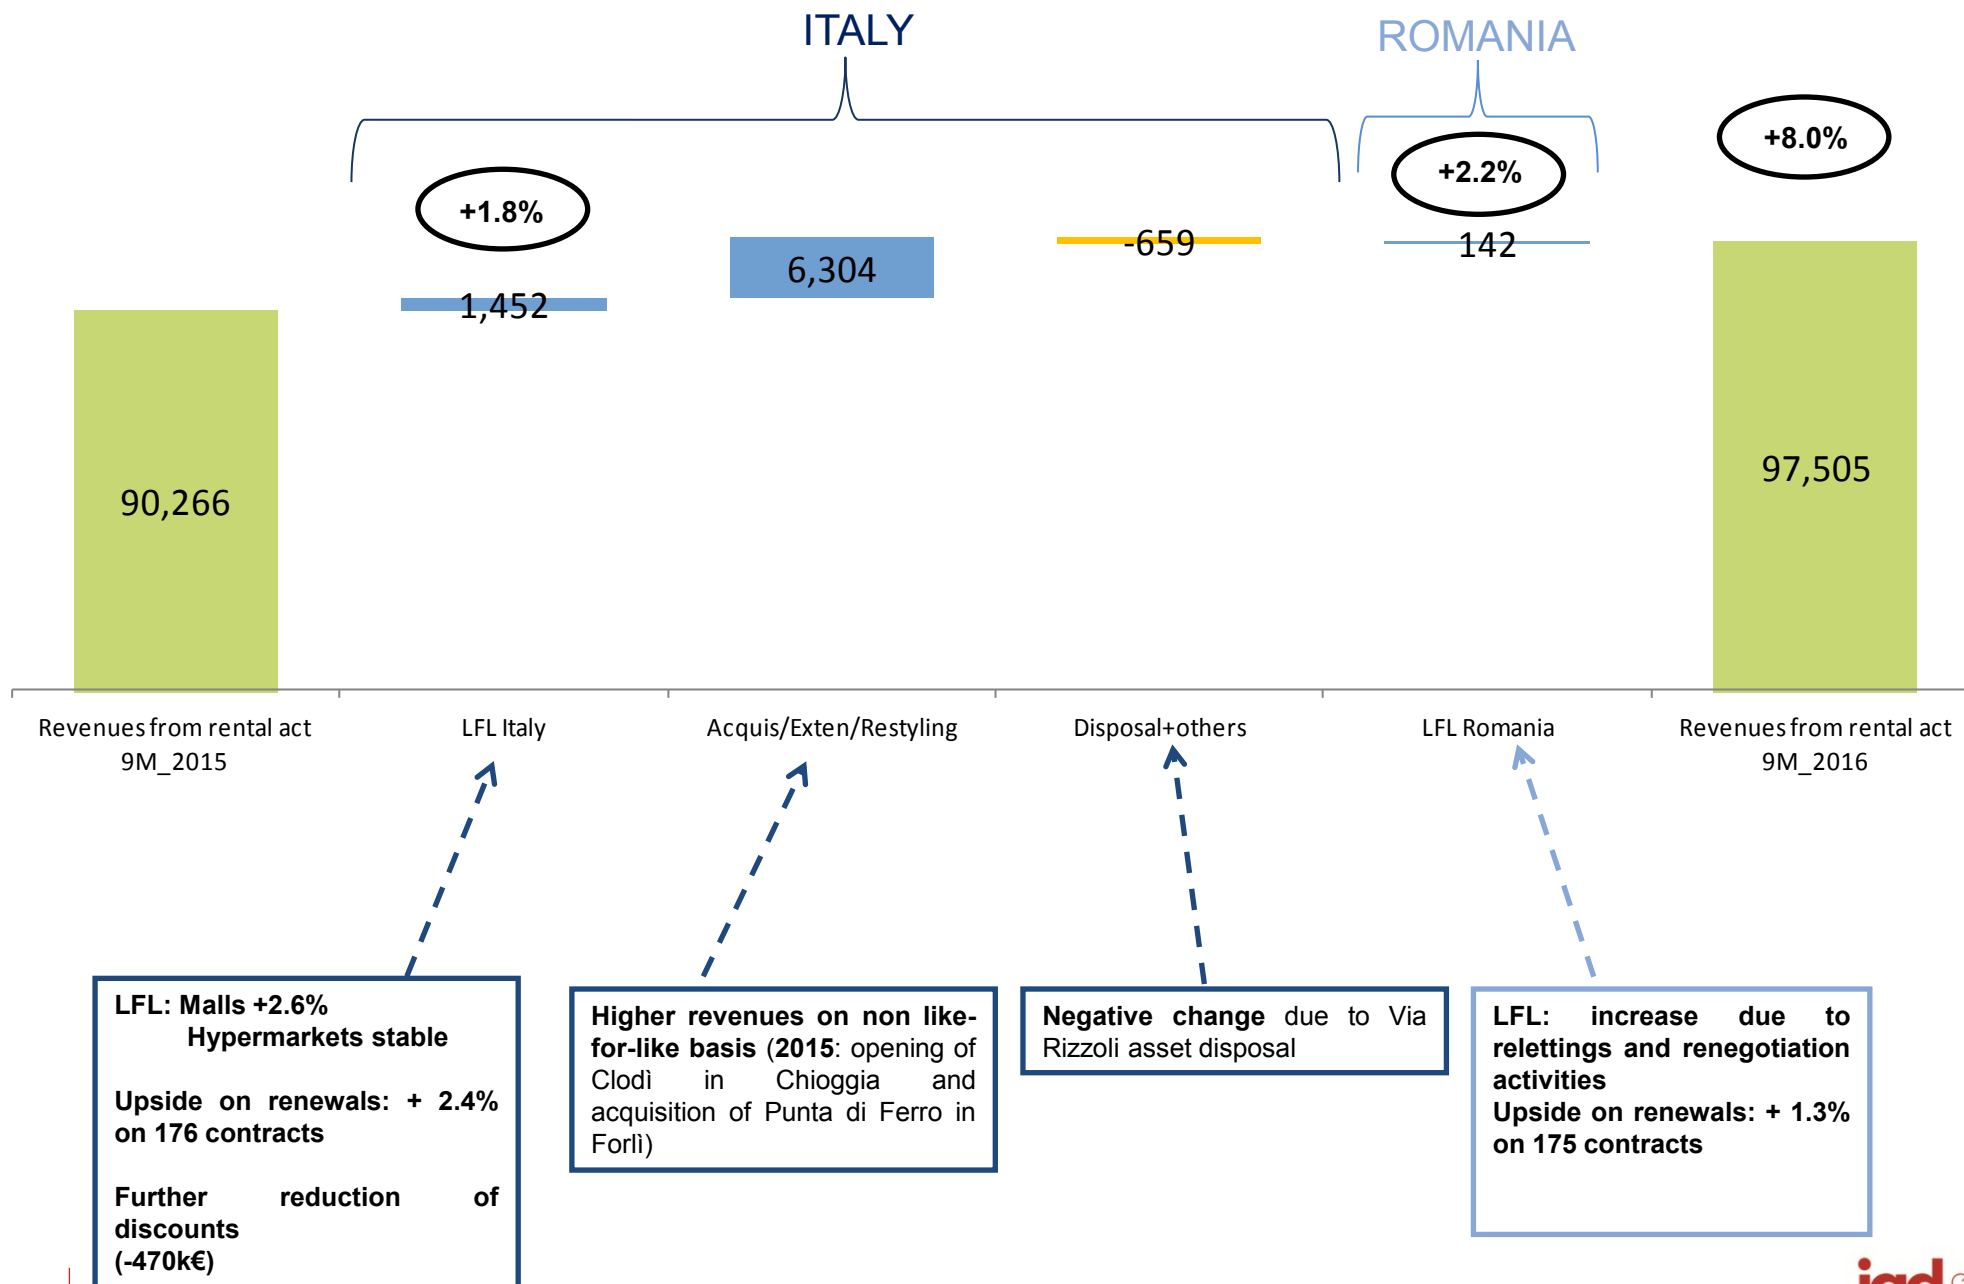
ITALY

ROMANIA

+1.8%

+2.2%

+8.0%

90,266

1,452

6,304

-659

142

97,505

Revenues from rental act 9M_2015

LFL Italy

Acquis/Exten/Restyling

Disposal+others

LFL Romania

Revenues from rental act 9M_2016

LFL: Malls +2.6%
Hypermarkets stable

Upside on renewals: + 2.4% on 176 contracts

Further reduction of discounts (-470k€)

Higher revenues on non like-for-like basis (2015: opening of Clodì in Chioggia and acquisition of Punta di Ferro in Forlì)

Negative change due to Via Rizzoli asset disposal

LFL: increase due to relettings and renegotiation activities
Upside on renewals: + 1.3% on 175 contracts